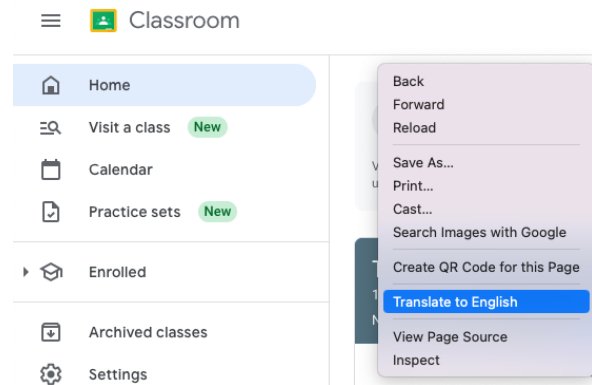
Classroom

Home

Visit a class New

Calendar

Practice sets New

Enrolled

Archived classes

Settings

Back
Forward
Reload
Save As...
Print...
Cast...
Search Images with Google
Create QR Code for this Page
Translate to English
View Page Source
Inspect